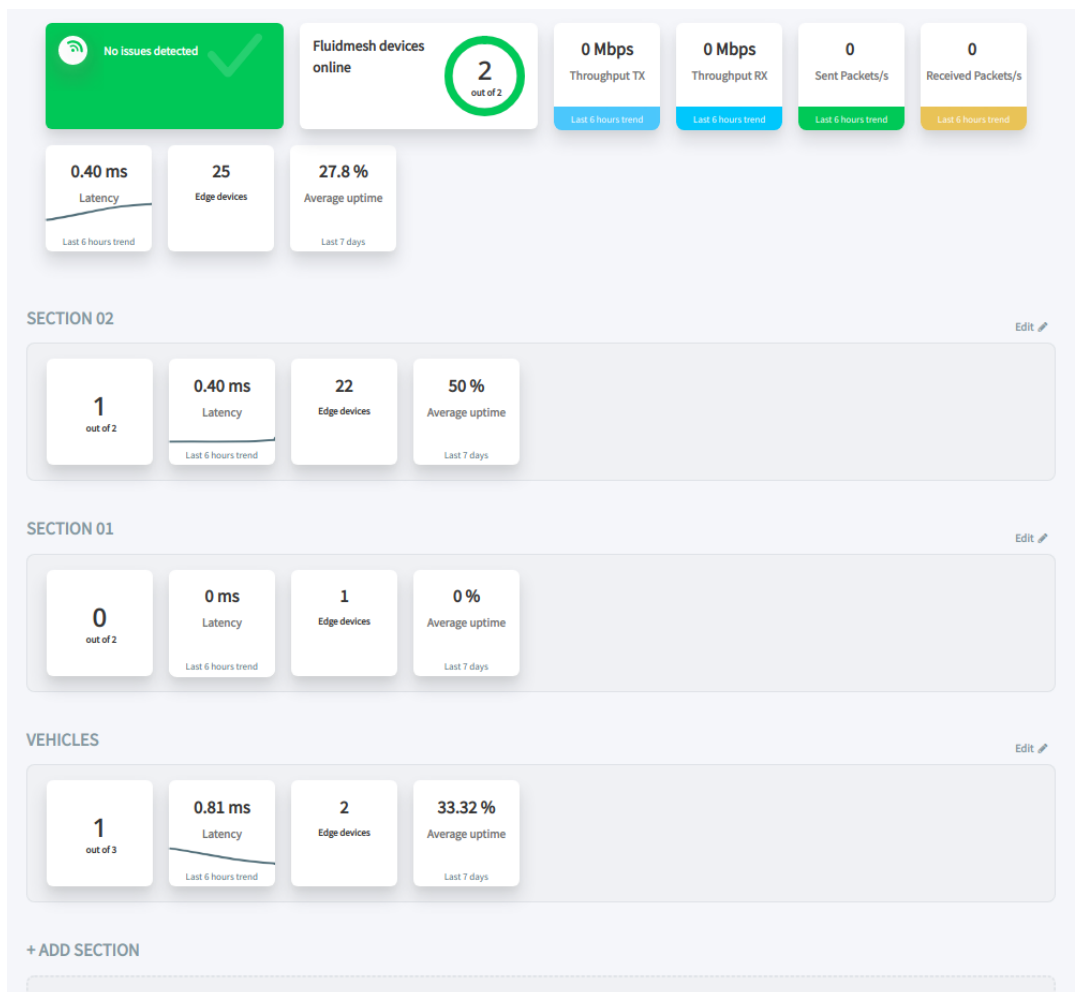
No issues detected

Fluidmesh devices online

2
out of 2

0 Mbps
Throughput TX
Last 6 hours trend

0 Mbps
Throughput RX
Last 6 hours trend

0
Sent Packets/s
Last 6 hours trend

0
Received Packets/s
Last 6 hours trend

0.40 ms
Latency
Last 6 hours trend

25
Edge devices

27.8 %
Average uptime
Last 7 days

SECTION 02

Edit

1
out of 2

0.40 ms
Latency
Last 6 hours trend

22
Edge devices

50 %
Average uptime
Last 7 days

SECTION 01

Edit

0
out of 2

0 ms
Latency
Last 6 hours trend

1
Edge devices

0 %
Average uptime
Last 7 days

VEHICLES

Edit

1
out of 3

0.81 ms
Latency
Last 6 hours trend

2
Edge devices

33.32 %
Average uptime
Last 7 days

+ ADD SECTION